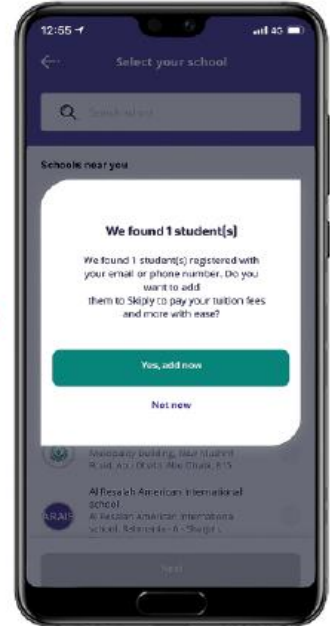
12:55

4G

Select your school

Search school

Schools near you

We found 1 student(s)

We found 1 student(s) registered with your email or phone number. Do you want to add them to Skiply to pay your tuition fees and more with ease?

Yes, add now

Not now

Maddaaby building, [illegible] Road, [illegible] Abu Dhabi, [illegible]

ARAIS

Al Resalah American International school

Al Resalah American International School, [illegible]

Next